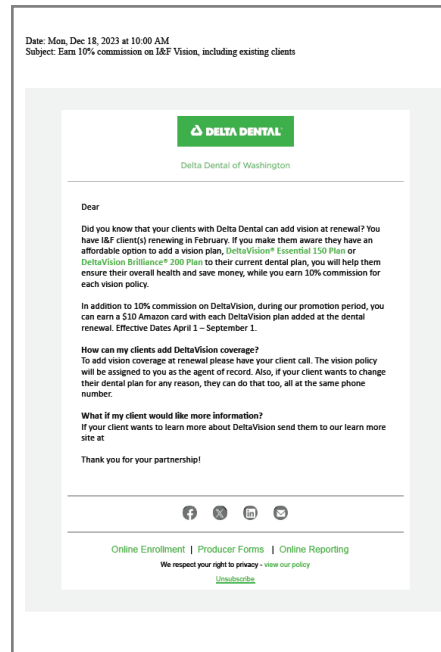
Date: Mon, Dec 18, 2023 at 10:00 AM
Subject: Earn 10% commission on I&F Vision, including existing clients

DELTA DENTAL

Delta Dental of Washington

Dear

Did you know that your clients with Delta Dental can add vision at renewal? You have I&F client(s) renewing in February. If you make them aware they have an affordable option to add a vision plan, DeltaVision® Essential 150 Plan or DeltaVision Brilliance® 200 Plan to their current dental plan, you will help them ensure their overall health and save money, while you earn 10% commission for each vision policy.

In addition to 10% commission on DeltaVision, during our promotion period, you can earn a $10 Amazon card with each DeltaVision plan added at the dental renewal. Effective Dates April 1 – September 1.

How can my clients add DeltaVision coverage?
To add vision coverage at renewal please have your client call. The vision policy will be assigned to you as the agent of record. Also, if your client wants to change their dental plan for any reason, they can do that too, all at the same phone number.

What if my client would like more information?
If your client wants to learn more about DeltaVision send them to our learn more site at

Thank you for your partnership!

Online Enrollment | Producer Forms | Online Reporting

We respect your right to privacy - view our policy

Unsubscribe